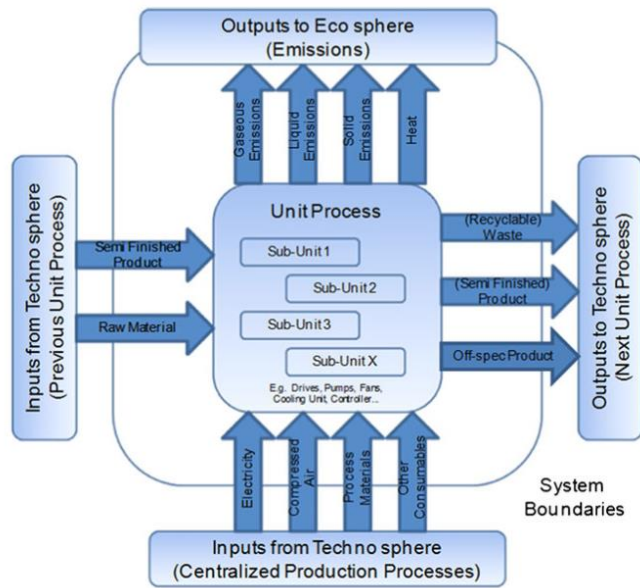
Outputs to Eco sphere
(Emissions)

Gaseous Emissions
Liquid Emissions
Solid Emissions
Heat

Inputs from Techno sphere
(Previous Unit Process)

Semi Finished Product
Raw Material

Unit Process
Sub-Unit 1
Sub-Unit 2
Sub-Unit 3
Sub-Unit X
E.g. Drives, Pumps, Fans, Cooling Unit, Controller...

(Recyclable) Waste
(Semi Finished) Product
Off-spec Product

Outputs to Techno sphere
(Next Unit Process)

Electricity
Compressed Air
Process Materials
Other Consumables

System Boundaries

Inputs from Techno sphere
(Centralized Production Processes)